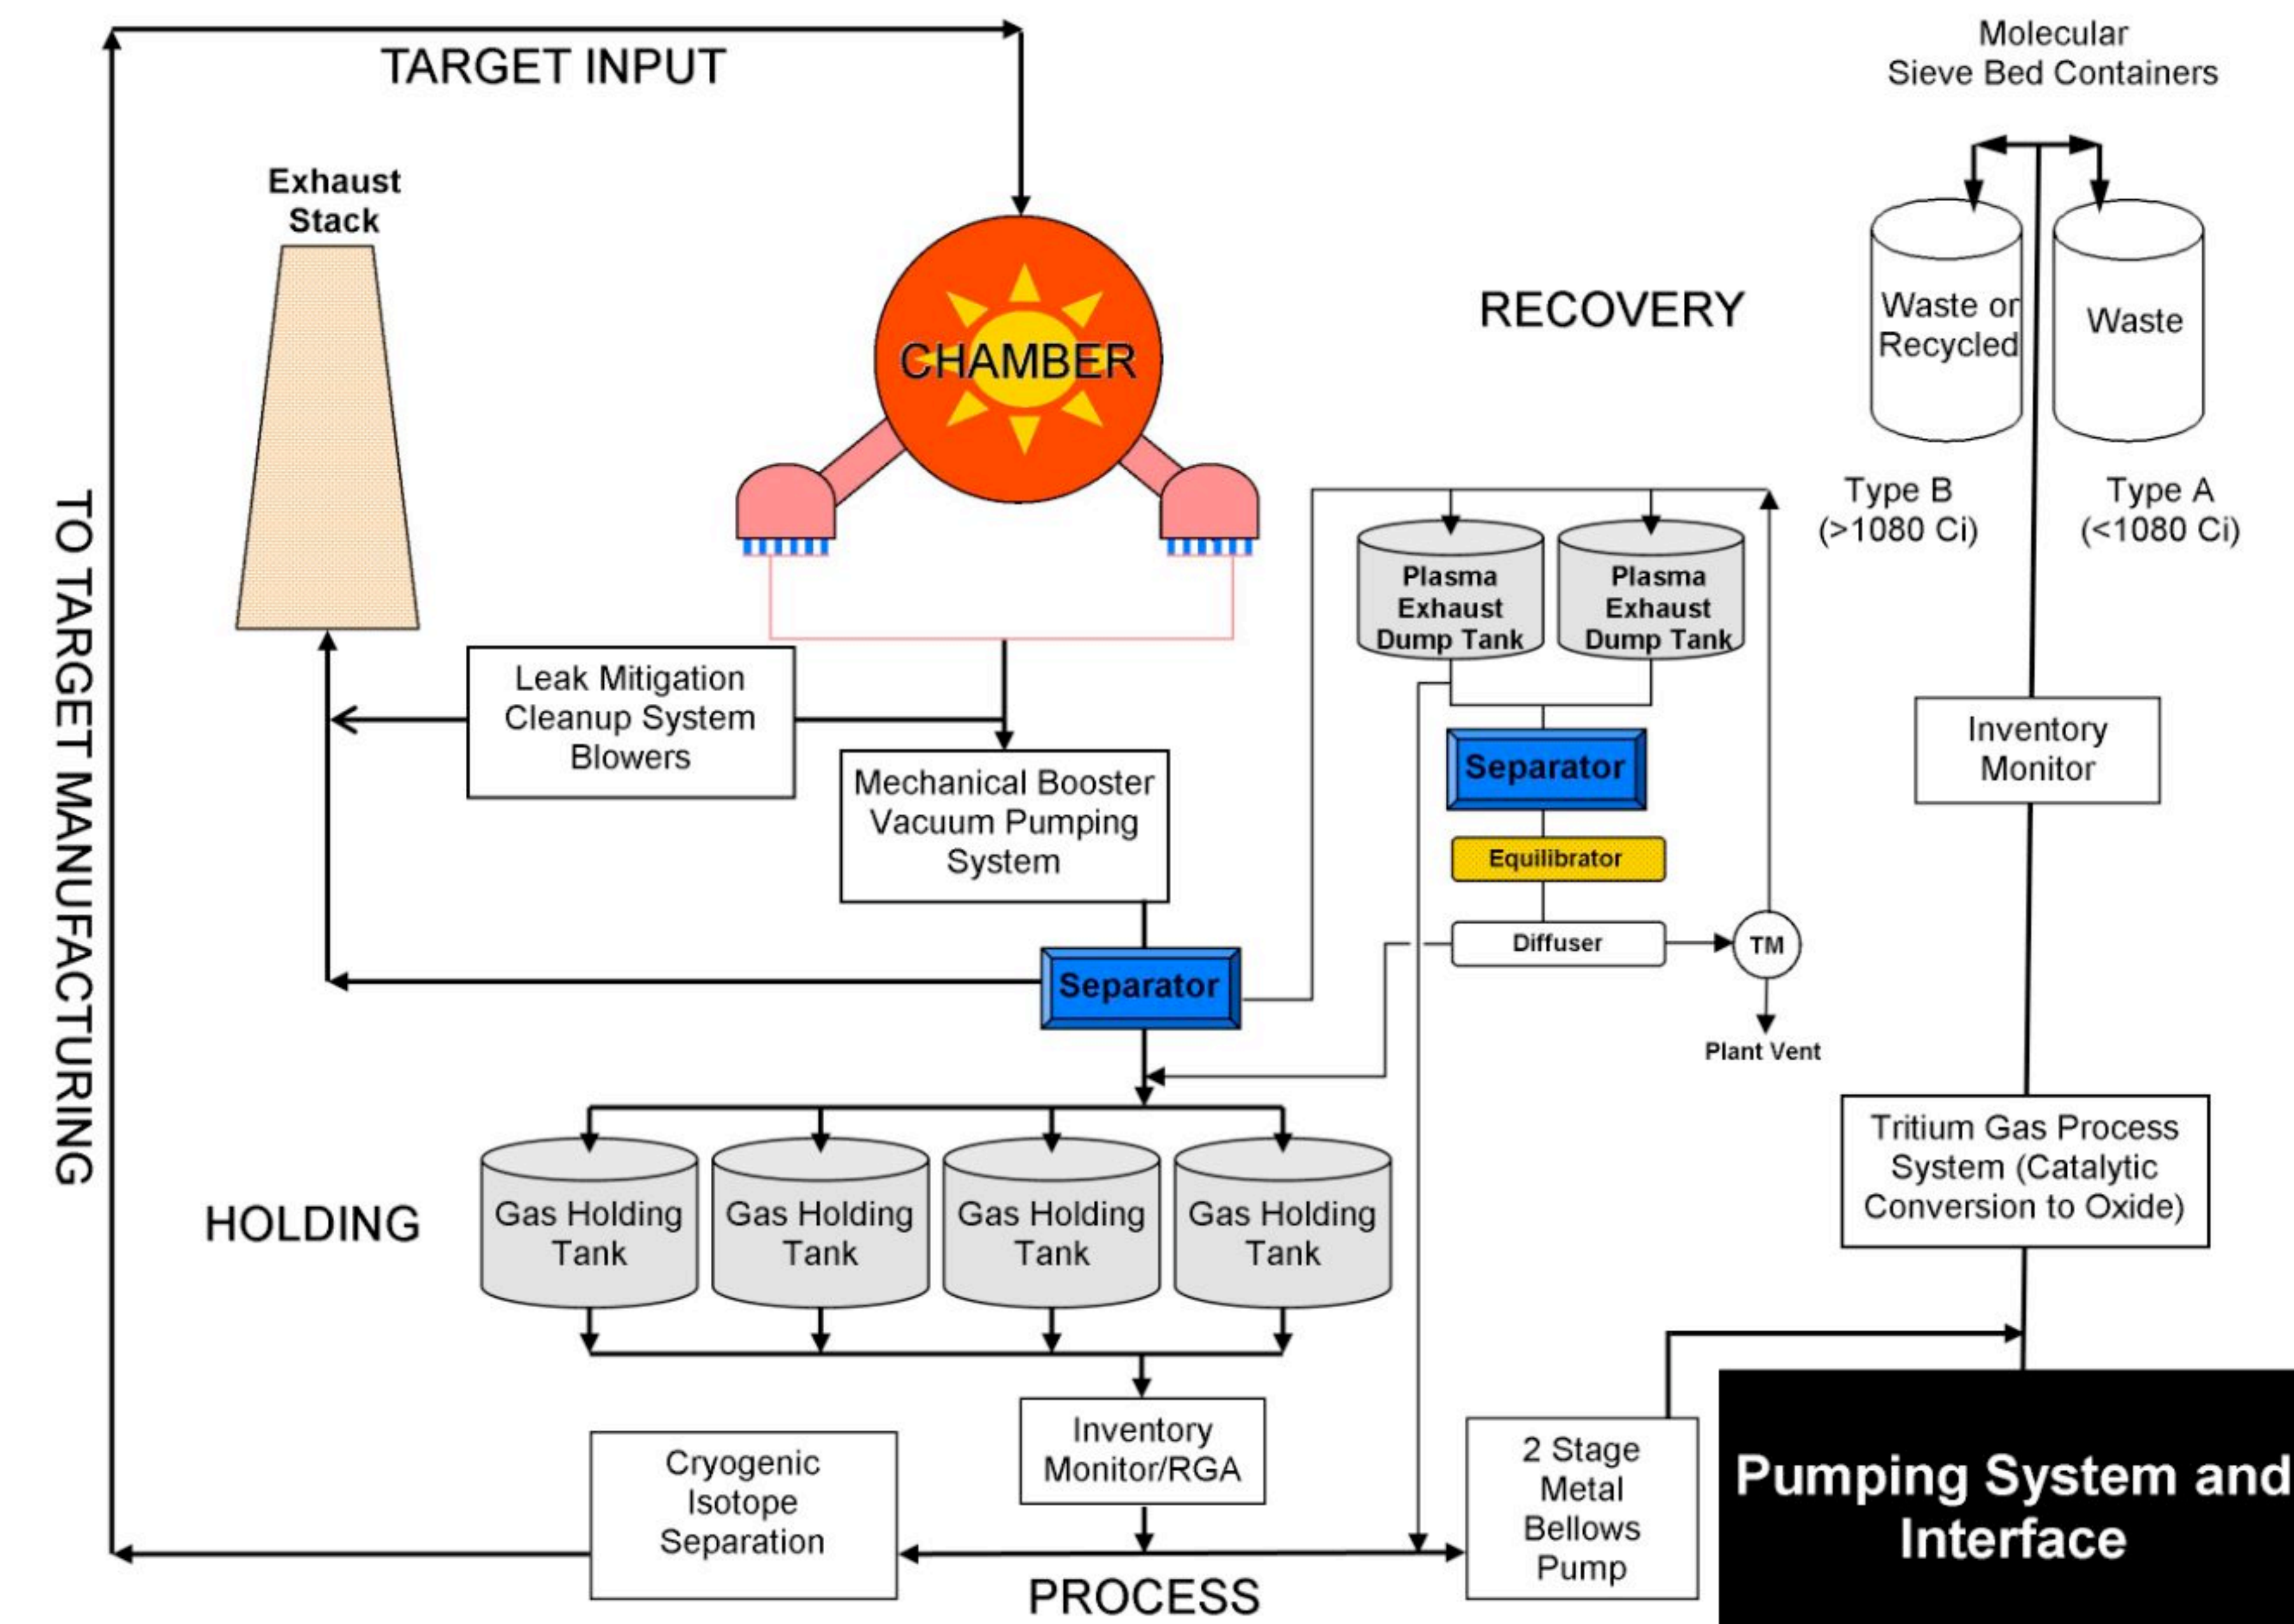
TARGET INPUT

Molecular Sieve Bed Containers

Exhaust Stack

CHAMBER

RECOVERY

Waste or Recycled

Waste

Type B (>1080 Ci)

Type A (<1080 Ci)

TO TARGET MANUFACTURING

Plasma Exhaust Dump Tank

Plasma Exhaust Dump Tank

Leak Mitigation Cleanup System Blowers

Mechanical Booster Vacuum Pumping System

Separator

Equilibrator

Diffuser

TM

Inventory Monitor

Separator

Plant Vent

Tritium Gas Process System (Catalytic Conversion to Oxide)

HOLDING

Gas Holding Tank

Gas Holding Tank

Gas Holding Tank

Gas Holding Tank

Inventory Monitor/RGA

Cryogenic Isotope Separation

2 Stage Metal Bellows Pump

Pumping System and Interface

PROCESS